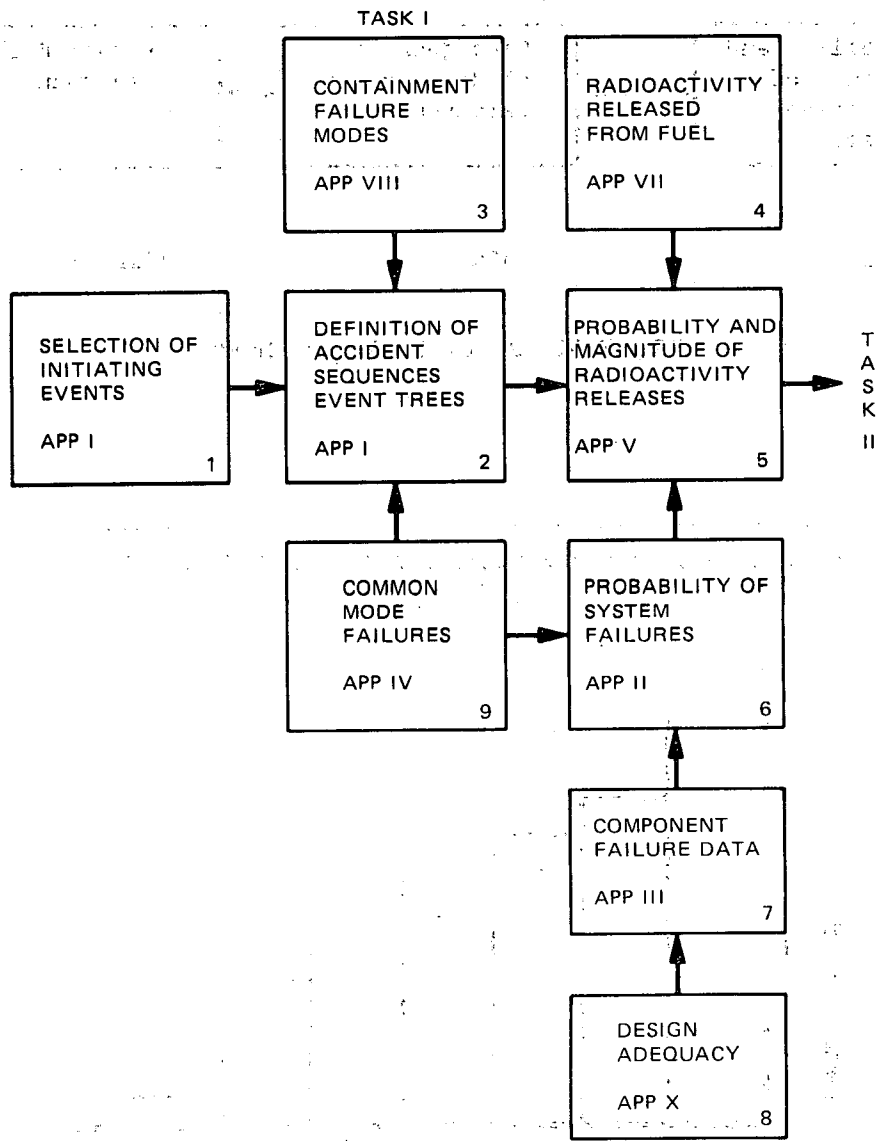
TASK I

CONTAINMENT FAILURE MODES

APP VIII

3

RADIOACTIVITY RELEASED FROM FUEL

APP VII

4

SELECTION OF INITIATING EVENTS

APP I

1

DEFINITION OF ACCIDENT SEQUENCES EVENT TREES

APP I

2

PROBABILITY AND MAGNITUDE OF RADIOACTIVITY RELEASES

APP V

5

TASK II

COMMON MODE FAILURES

APP IV

9

PROBABILITY OF SYSTEM FAILURES

APP II

6

COMPONENT FAILURE DATA

APP III

7

DESIGN ADEQUACY

APP X

8